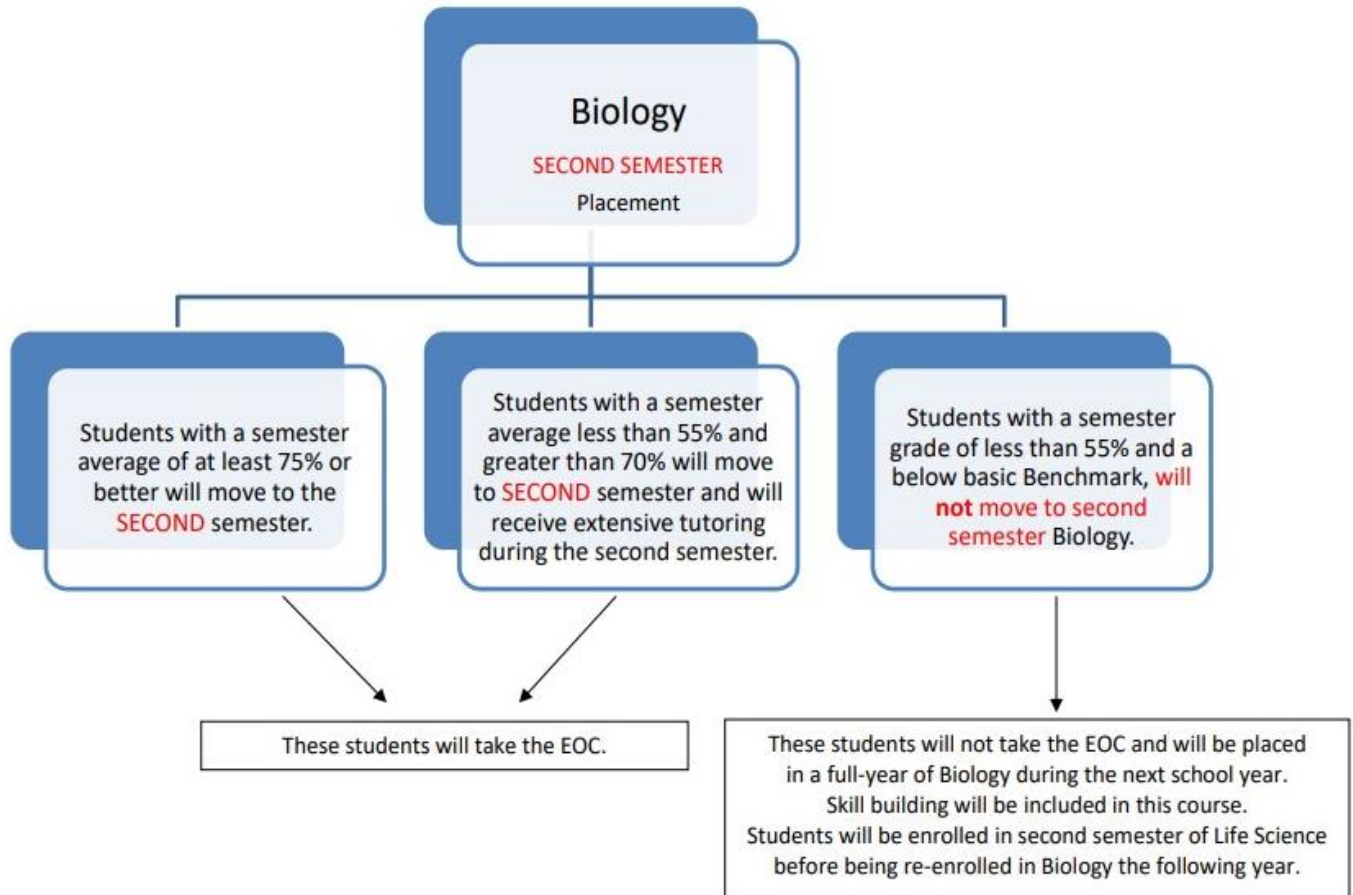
Biology
SECOND SEMESTER
Placement

Students with a semester average of at least 75% or better will move to the SECOND semester.

Students with a semester average less than 55% and greater than 70% will move to SECOND semester and will receive extensive tutoring during the second semester.

Students with a semester grade of less than 55% and a below basic Benchmark, will not move to second semester Biology.

These students will take the EOC.

These students will not take the EOC and will be placed in a full-year of Biology during the next school year. Skill building will be included in this course. Students will be enrolled in second semester of Life Science before being re-enrolled in Biology the following year.